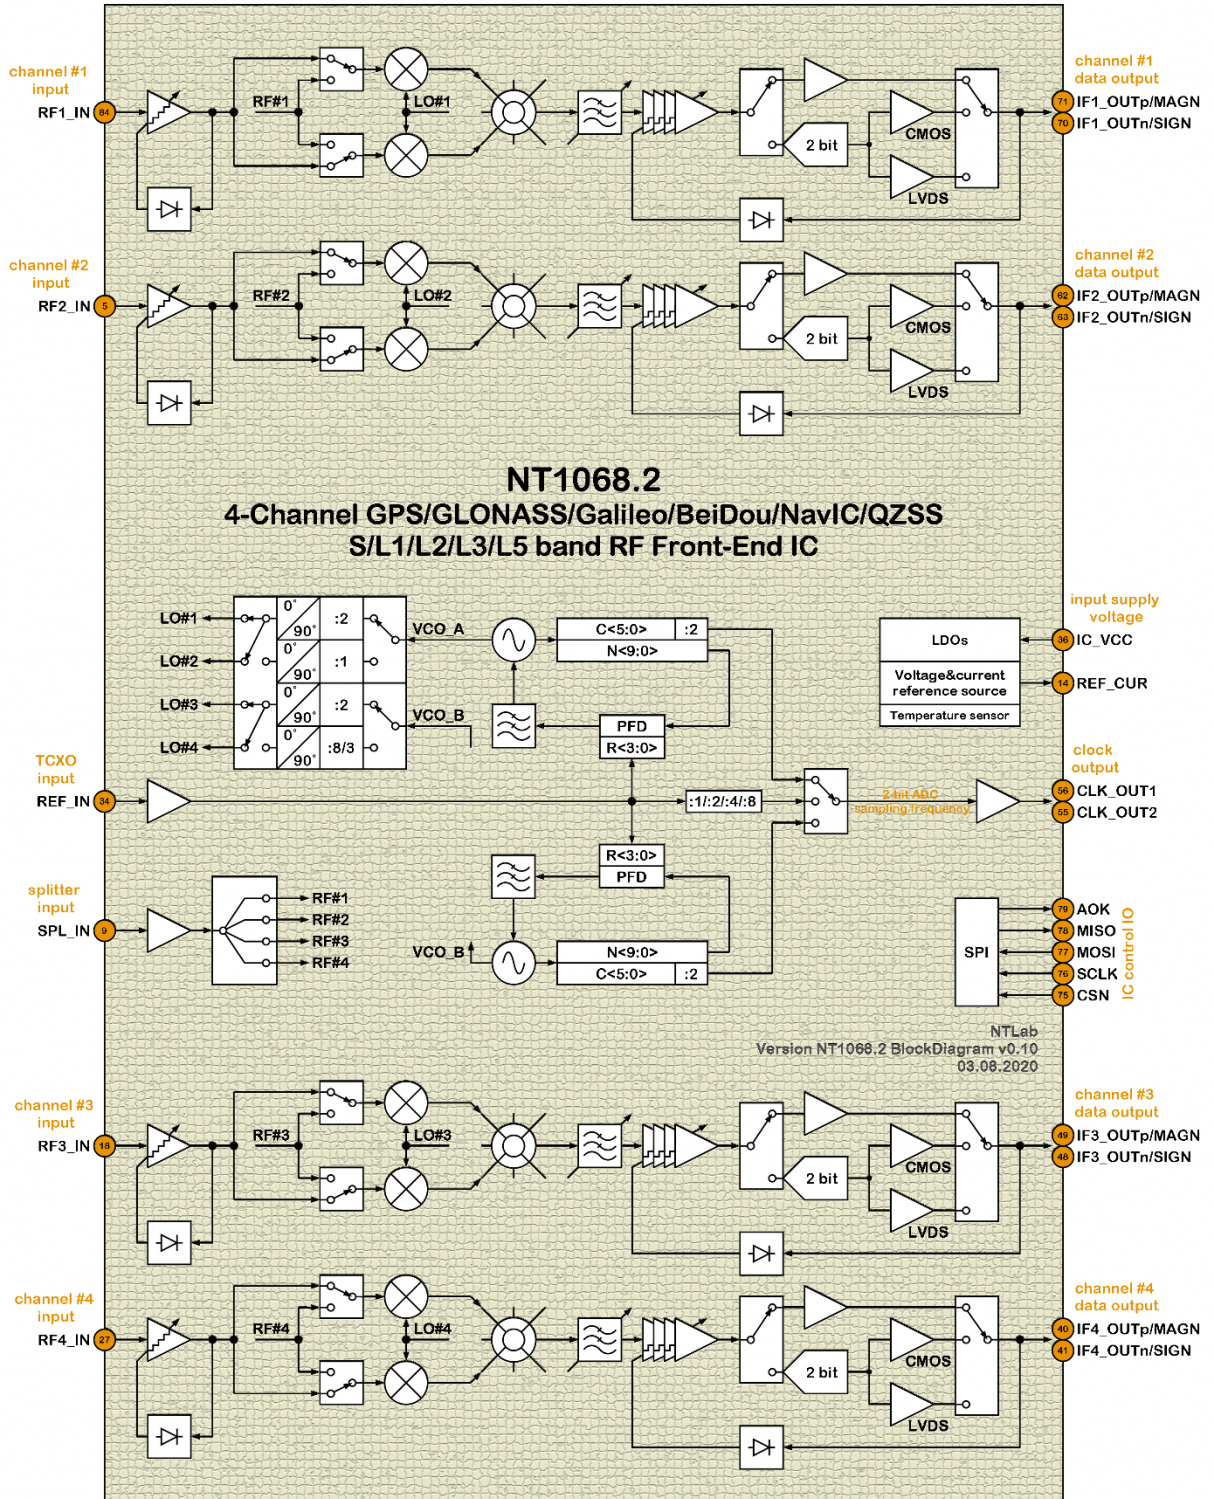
channel #1
input
RF1_IN 84

RF#1
LO#1

2 bit
CMOS
LVDS

channel #1
data output
71 IF1_OUTp/MAGN
70 IF1_OUTn/SIGN

channel #2
input
RF2_IN 5

RF#2
LO#2

2 bit
CMOS
LVDS

channel #2
data output
62 IF2_OUTp/MAGN
63 IF2_OUTn/SIGN

NT1068.2
4-Channel GPS/GLONASS/Galileo/BeiDou/NavIC/QZSS
S/L1/L2/L3/L5 band RF Front-End IC

LO#1
LO#2
LO#3
LO#4
0°
90°
:2
0°
90°
:1
0°
90°
:2
0°
90°
:8/3
VCO_A
VCO_B
C<5:0>
:2
N<9:0>
PFD
R<3:0>

input supply
voltage
LDOs
36 IC_VCC
Voltage&current
reference source
14 REF_CUR
Temperature sensor

TCXO
input
REF_IN 34

:1/:2/:4/:8
2-bit ADC
sampling frequency

clock
output
56 CLK_OUT1
55 CLK_OUT2

splitter
input
SPL_IN 9
RF#1
RF#2
RF#3
RF#4

R<3:0>
PFD
VCO_B
N<9:0>
C<5:0>
:2

SPI
79 AOK
78 MISO
77 MOSI
76 SCLK
75 CSN
IC control IO

NTLab
Version NT1068.2 BlockDiagram v0.10
03.08.2020

channel #3
input
RF3_IN 18

RF#3
LO#3

2 bit
CMOS
LVDS

channel #3
data output
49 IF3_OUTp/MAGN
48 IF3_OUTn/SIGN

channel #4
input
RF4_IN 27

RF#4
LO#4

2 bit
CMOS
LVDS

channel #4
data output
40 IF4_OUTp/MAGN
41 IF4_OUTn/SIGN